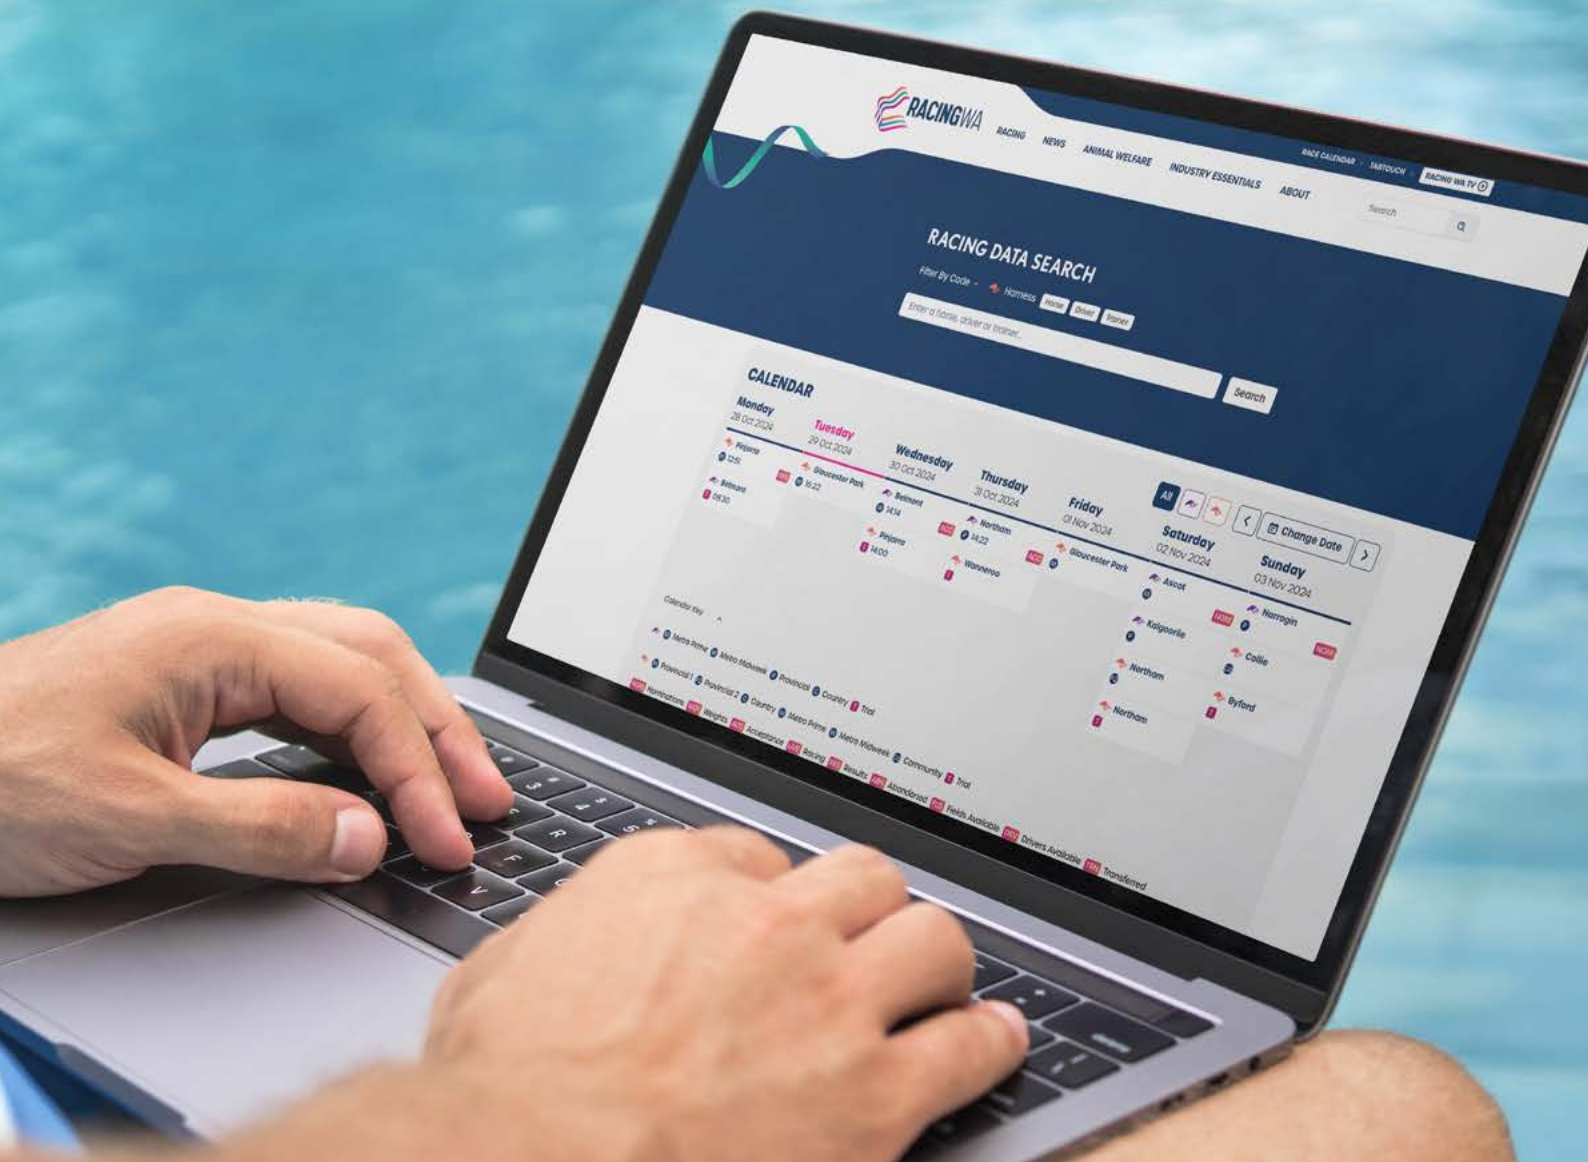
RACINGWA RACING NEWS ANIMAL WELFARE INDUSTRY ESSENTIALS ABOUT

RACE CALENDAR TABTOUCH RACING WA TV

Search

RACING DATA SEARCH

Filter By Code - Harness Horse Driver Trainer

Enter a horse, driver or trainer...

Search

CALENDAR

All

Change Date

Monday 28 Oct 2024
Pinjarra 12:51
Belmont 08:30

Tuesday 29 Oct 2024
Gloucester Park 15:22

Wednesday 30 Oct 2024
Belmont 14:14
Pinjarra 14:00

Thursday 31 Oct 2024
Northam 14:22
Wanneroo

Friday 01 Nov 2024
Gloucester Park

Saturday 02 Nov 2024
Ascot
Kalgoorlie
Northam
Northam

Sunday 03 Nov 2024
Narrogin
Collie
Byford

Calendar Key

Metro Prime Metro Midweek Provincial Country Trial

Provincial 1 Provincial 2 Country Metro Prime Metro Midweek Community Trial

Nominations Weights Acceptance Racing Results Abandoned Fields Available Drivers Available Transferred